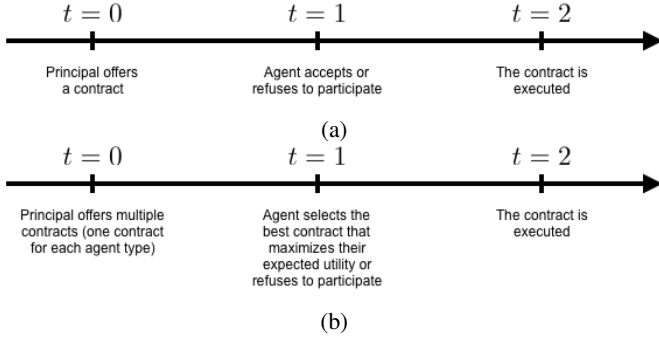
$t = 0$

Principal offers a contract

$t = 1$

Agent accepts or refuses to participate

$t = 2$

The contract is executed

(a)

$t = 0$

Principal offers multiple contracts (one contract for each agent type)

$t = 1$

Agent selects the best contract that maximizes their expected utility or refuses to participate

$t = 2$

The contract is executed

(b)